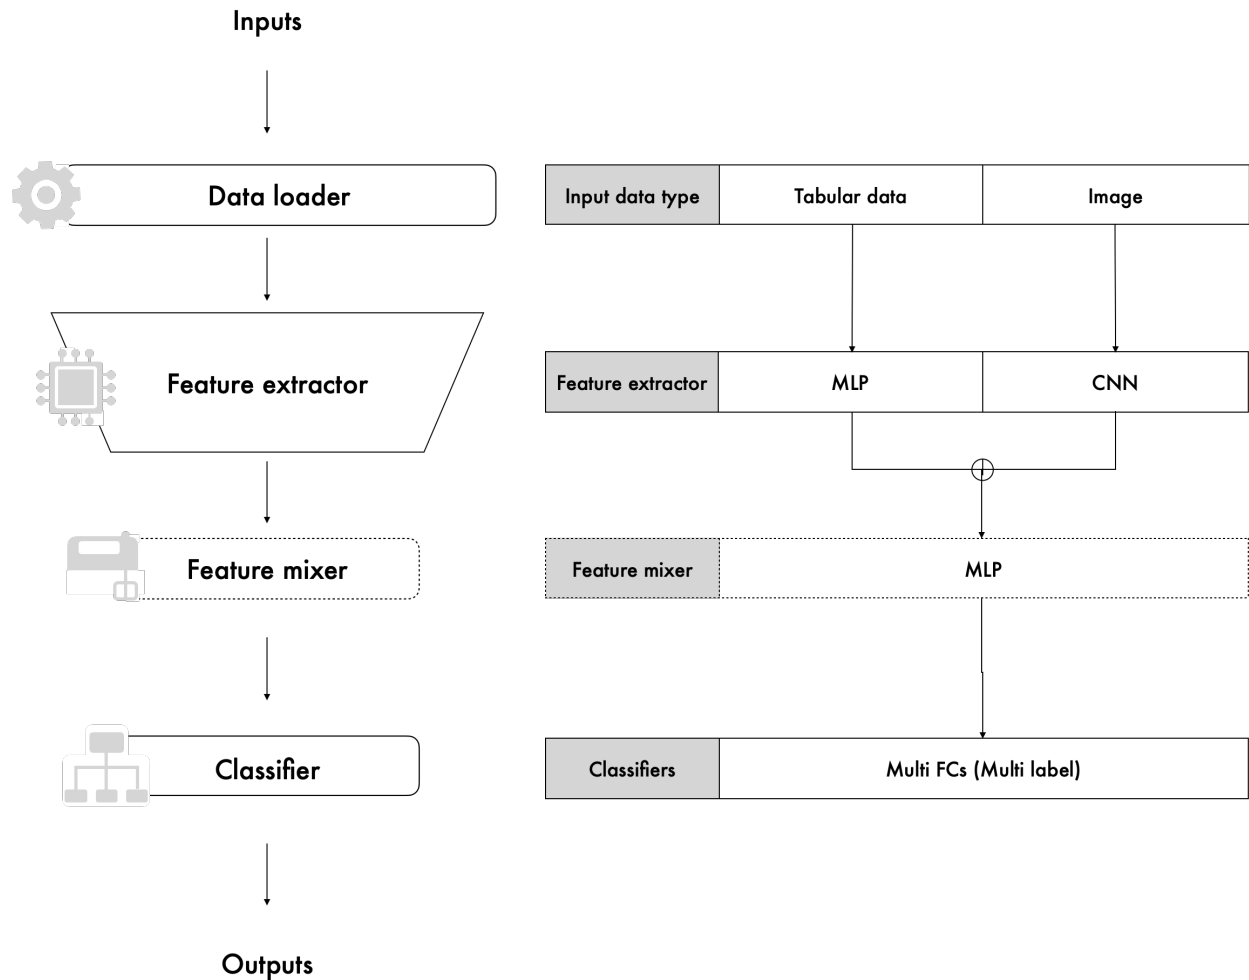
Inputs

Data loader

Feature extractor

Feature mixer

Classifier

Outputs

| Input data type | Tabular data | Image |
|---|---|---|

| Feature extractor | MLP | CNN |
|---|---|---|

$\oplus$

| Feature mixer | MLP |
|---|---|

| Classifiers | Multi FCs (Multi label) |
|---|---|